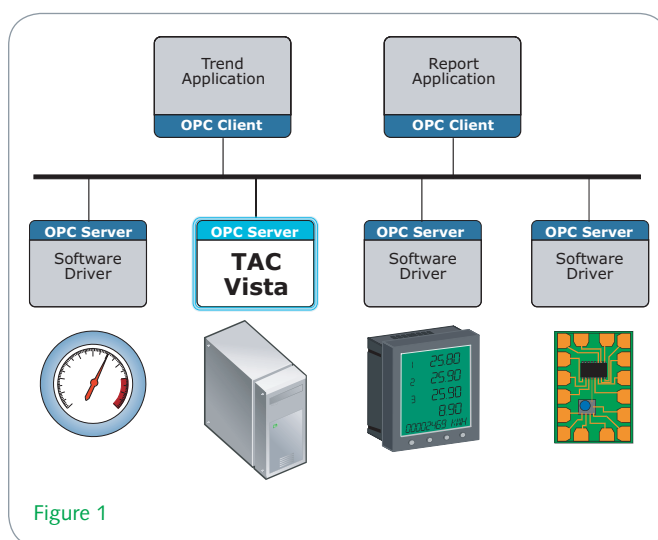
Trend Application
OPC Client

Report Application
OPC Client

OPC Server
Software Driver

OPC Server
TAC Vista

OPC Server
Software Driver

OPC Server
Software Driver

1 25.80
2 25.90
3 25.90
8.90
00002468 kWH

Figure 1